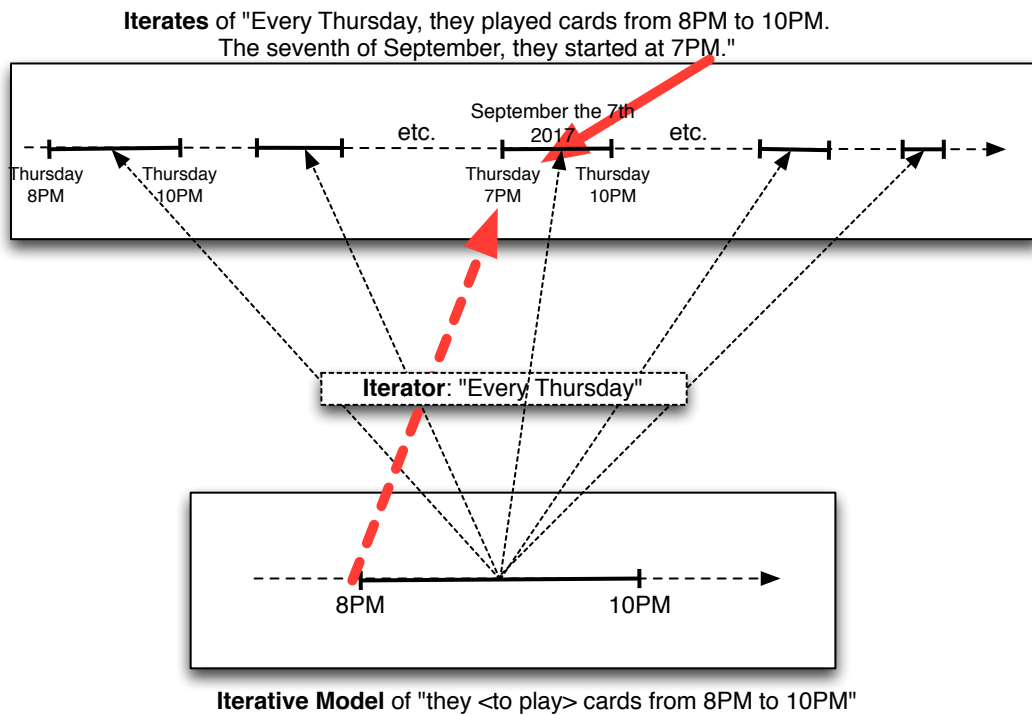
**Iterates** of "Every Thursday, they played cards from 8PM to 10PM. The seventh of September, they started at 7PM."

etc.

September the 7th 2017

etc.

Thursday 8PM

Thursday 10PM

Thursday 7PM

Thursday 10PM

**Iterator**: "Every Thursday"

8PM

10PM

**Iterative Model** of "they <to play> cards from 8PM to 10PM"